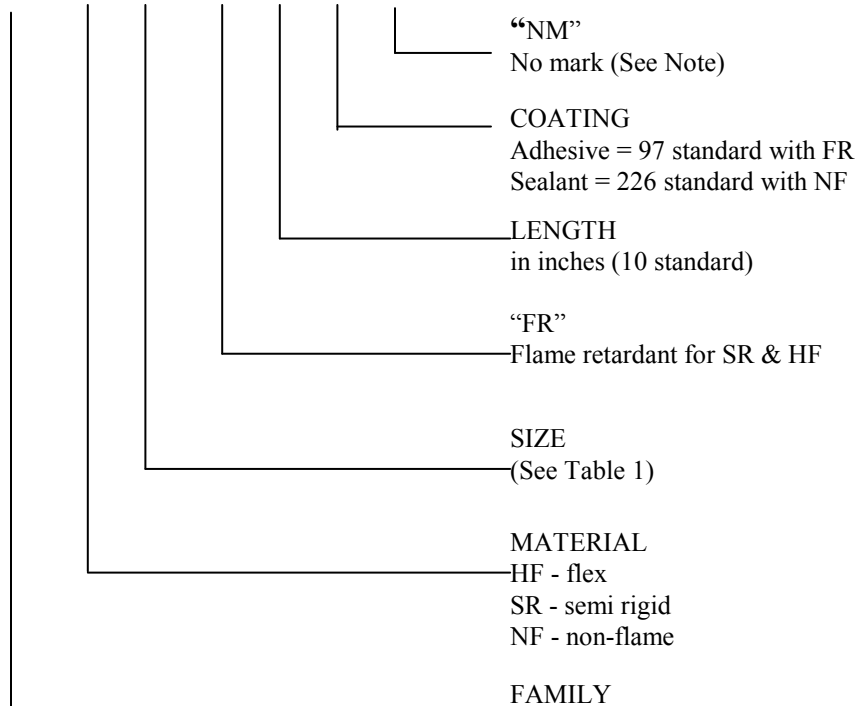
"NM"
No mark (See Note)

COATING
Adhesive = 97 standard with FR
Sealant = 226 standard with NF

LENGTH
in inches (10 standard)

"FR"
Flame retardant for SR & HF

SIZE
(See Table 1)

MATERIAL
HF - flex
SR - semi rigid
NF - non-flame

FAMILY